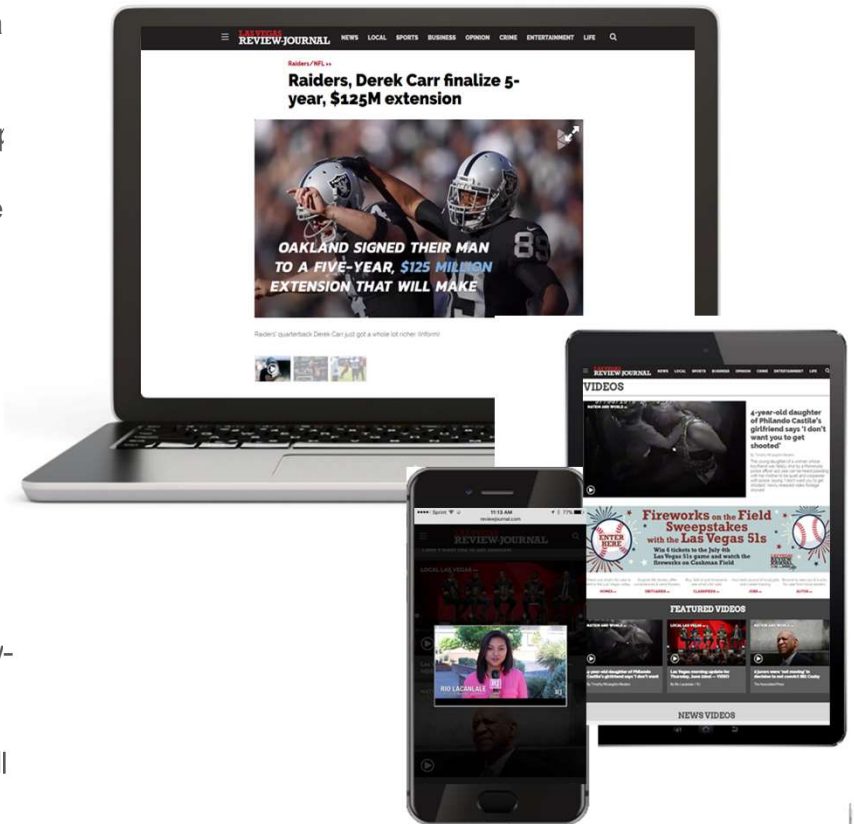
LAS VEGAS REVIEW-JOURNAL NEWS LOCAL SPORTS BUSINESS OPINION CRIME ENTERTAINMENT LIFE

Raiders/NFL »

Raiders, Derek Carr finalize 5-year, $125M extension

OAKLAND SIGNED THEIR MAN TO A FIVE-YEAR, $125 MILLION EXTENSION THAT WILL MAKE

Raiders' quarterback Derek Carr just got a whole lot richer (Inform)

REVIEW-JOURNAL NEWS LOCAL SPORTS BUSINESS OPINION CRIME ENTERTAINMENT LIFE

VIDEOS

4-year-old daughter of Philando Castile's girlfriend says 'I don't want you to get shooted'

Fireworks on the Field Sweepstakes with the Las Vegas 51s

ENTER HERE

Win 4 tickets to the July 4th Las Vegas 51s game and watch the fireworks on Cashman Field

FEATURED VIDEOS

NEWS VIDEOS

Sprint 11:13 AM 77%
reviewjournal.com

REVIEW-JOURNAL

LOCAL LAS VEGAS

RIO LACANLALE